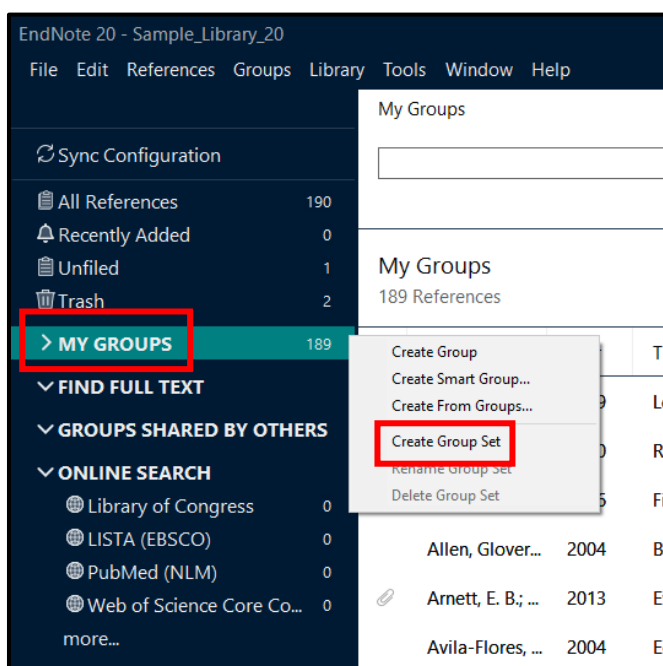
EndNote 20 - Sample_Library_20

File Edit References Groups Library Tools Window Help

My Groups

Sync Configuration

All References 190
Recently Added 0
Unfiled 1
Trash 2

> MY GROUPS 189

FIND FULL TEXT

GROUPS SHARED BY OTHERS

ONLINE SEARCH
Library of Congress 0
LISTA (EBSCO) 0
PubMed (NLM) 0
Web of Science Core Co... 0
more...

My Groups
189 References

Create Group
Create Smart Group...
Create From Groups...
Create Group Set
Rename Group Set
Delete Group Set

Allen, Glover... 2004
Arnett, E. B.; ... 2013
Avila-Flores, ... 2004